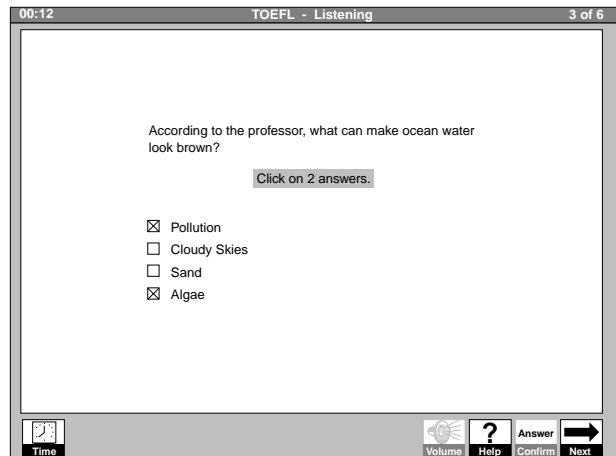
00:12 TOEFL - Listening 3 of 6

According to the professor, what can make ocean water look brown?

Click on 2 answers.

☒ Pollution
☐ Cloudy Skies
☐ Sand
☒ Algae

Time

Volume Help Answer Confirm Next